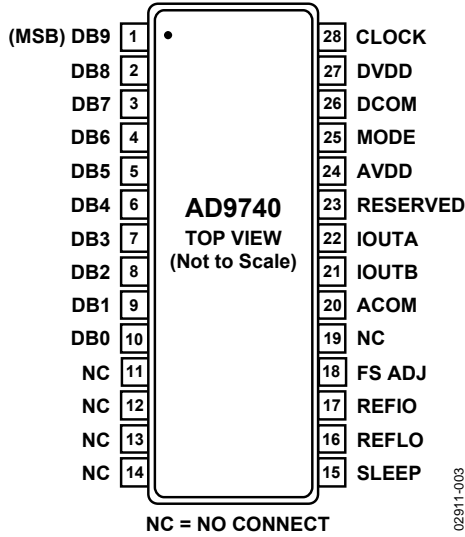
(MSB) DB9 1
DB8 2
DB7 3
DB6 4
DB5 5
DB4 6
DB3 7
DB2 8
DB1 9
DB0 10
NC 11
NC 12
NC 13
NC 14

AD9740
TOP VIEW
(Not to Scale)

28 CLOCK
27 DVDD
26 DCOM
25 MODE
24 AVDD
23 RESERVED
22 IOUTA
21 IOUTB
20 ACOM
19 NC
18 FS ADJ
17 REFIO
16 REFLO
15 SLEEP

NC = NO CONNECT

02911-003